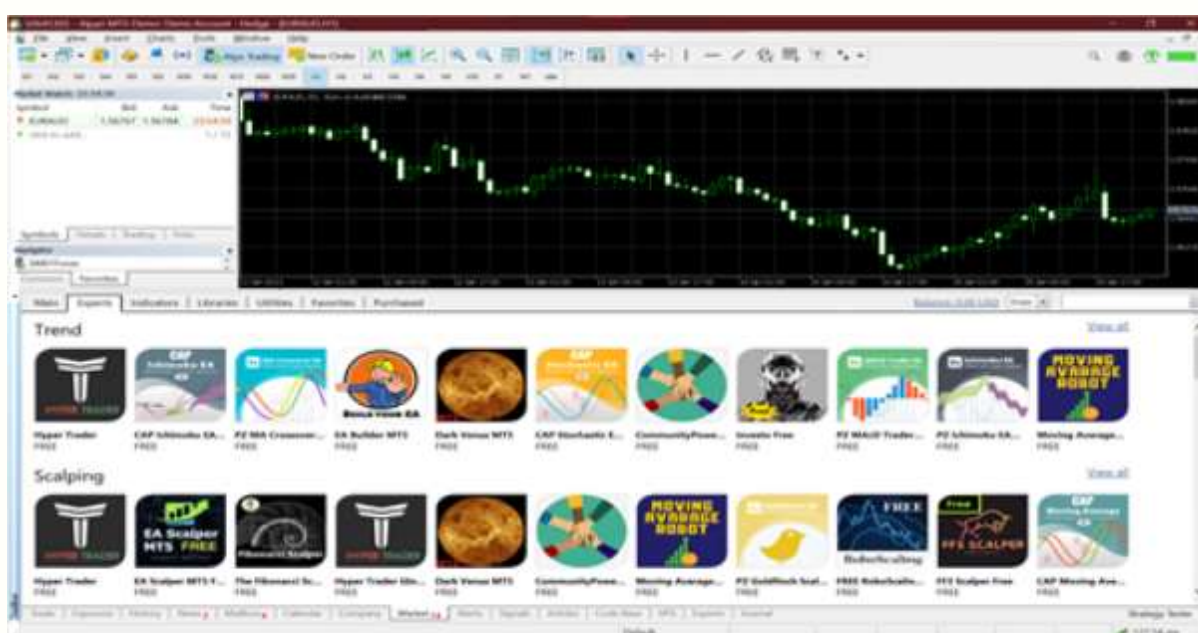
Algo Trading New Order

Market Watch

Symbol Bid Ask Time

EURAUD

Symbols Details Trading Ticks

Navigator

Main Experts Indicators Libraries Utilities Favorites Purchased

Trend

View all

Hyper Trader
FREE

CAP Ichimoku EA...
FREE

PZ MA Crossover...
FREE

EA Builder MT5
FREE

Dark Venus MT5
FREE

CAP Stochastic E...
FREE

CommunityPowe...
FREE

Incepto Free
FREE

PZ MACD Trader...
FREE

PZ Ichimoku EA...
FREE

Moving Average...
FREE

Scalping

View all

Hyper Trader
FREE

EA Scalper MT5 F...
FREE

The Fibonacci Sc...
FREE

Hyper Trader Ult...
FREE

Dark Venus MT5
FREE

CommunityPowe...
FREE

Moving Average...
FREE

PZ Goldfinch Scal...
FREE

FREE RoboScalio...
FREE

FFS Scalper Free
FREE

CAP Moving Ave...
FREE

Trade Exposure History News Mailbox Calendar Company Market Alerts Signals Articles Code Base VPS Experts Journal

Strategy Tester

Default